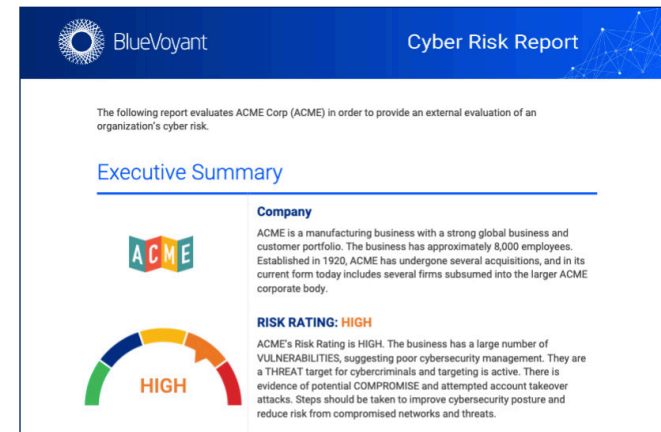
BlueVoyant

Cyber Risk Report

The following report evaluates ACME Corp (ACME) in order to provide an external evaluation of an organization's cyber risk.

Executive Summary

ACME

Company

ACME is a manufacturing business with a strong global business and customer portfolio. The business has approximately 8,000 employees. Established in 1920, ACME has undergone several acquisitions, and in its current form today includes several firms subsumed into the larger ACME corporate body.

HIGH

RISK RATING: HIGH

ACME's Risk Rating is HIGH. The business has a large number of VULNERABILITIES, suggesting poor cybersecurity management. They are a THREAT target for cybercriminals and targeting is active. There is evidence of potential COMPROMISE and attempted account takeover attacks. Steps should be taken to improve cybersecurity posture and reduce risk from compromised networks and threats.